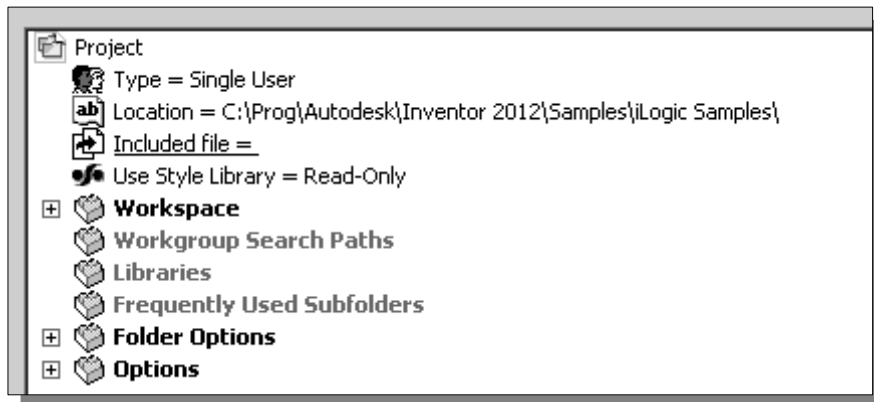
Project
Type = Single User
ab Location = C:\Prog\Autodesk\Inventor 2012\Samples\iLogic Samples\
Included file =
Use Style Library = Read-Only
+ Workspace
Workgroup Search Paths
Libraries
Frequently Used Subfolders
+ Folder Options
+ Options